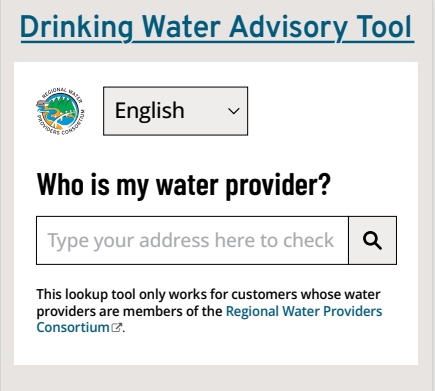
Drinking Water Advisory Tool

REGIONAL WATER PROVIDERS CONSORTIUM

English

Who is my water provider?

Type your address here to check

This lookup tool only works for customers whose water providers are members of the Regional Water Providers Consortium.